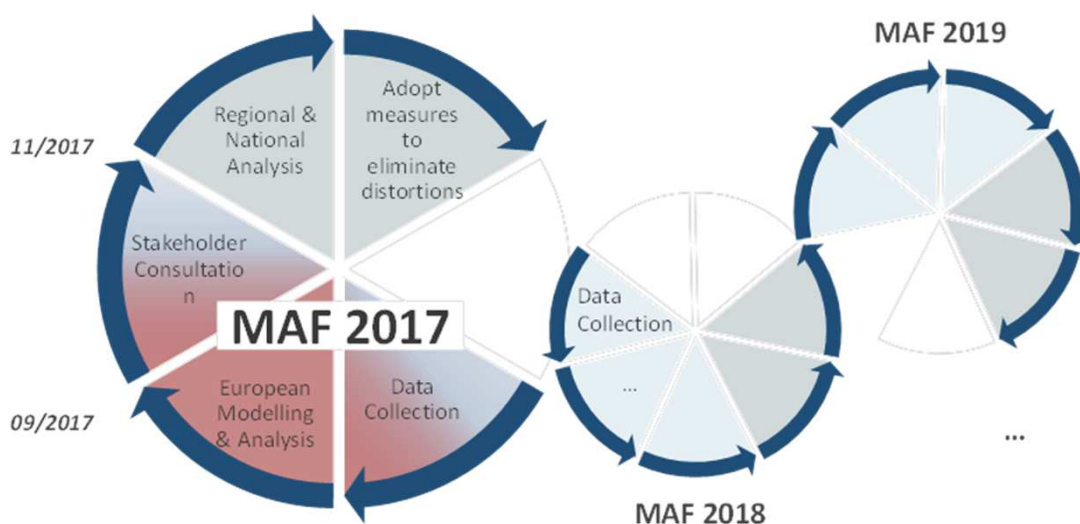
MAF 2019

11/2017

Regional & National Analysis

Adopt measures to eliminate distortions

Stakeholder Consultatio n

MAF 2017

Data Collection

...

European Modelling & Analysis

Data Collection

09/2017

...

MAF 2018